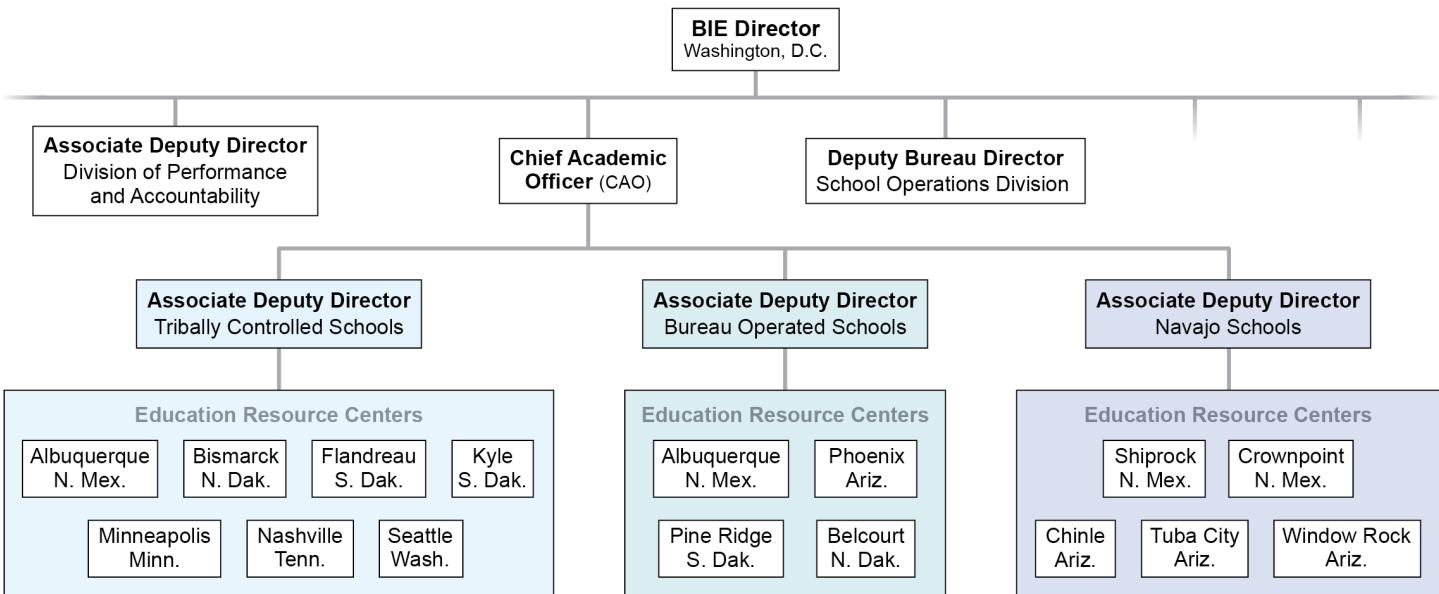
BIE Director
Washington, D.C.

Associate Deputy Director
Division of Performance and Accountability

Chief Academic Officer (CAO)

Deputy Bureau Director
School Operations Division

Associate Deputy Director
Tribally Controlled Schools

Associate Deputy Director
Bureau Operated Schools

Associate Deputy Director
Navajo Schools

Education Resource Centers

Albuquerque
N. Mex.

Bismarck
N. Dak.

Flandreau
S. Dak.

Kyle
S. Dak.

Minneapolis
Minn.

Nashville
Tenn.

Seattle
Wash.

Education Resource Centers

Albuquerque
N. Mex.

Phoenix
Ariz.

Pine Ridge
S. Dak.

Belcourt
N. Dak.

Education Resource Centers

Shiprock
N. Mex.

Crownpoint
N. Mex.

Chinle
Ariz.

Tuba City
Ariz.

Window Rock
Ariz.